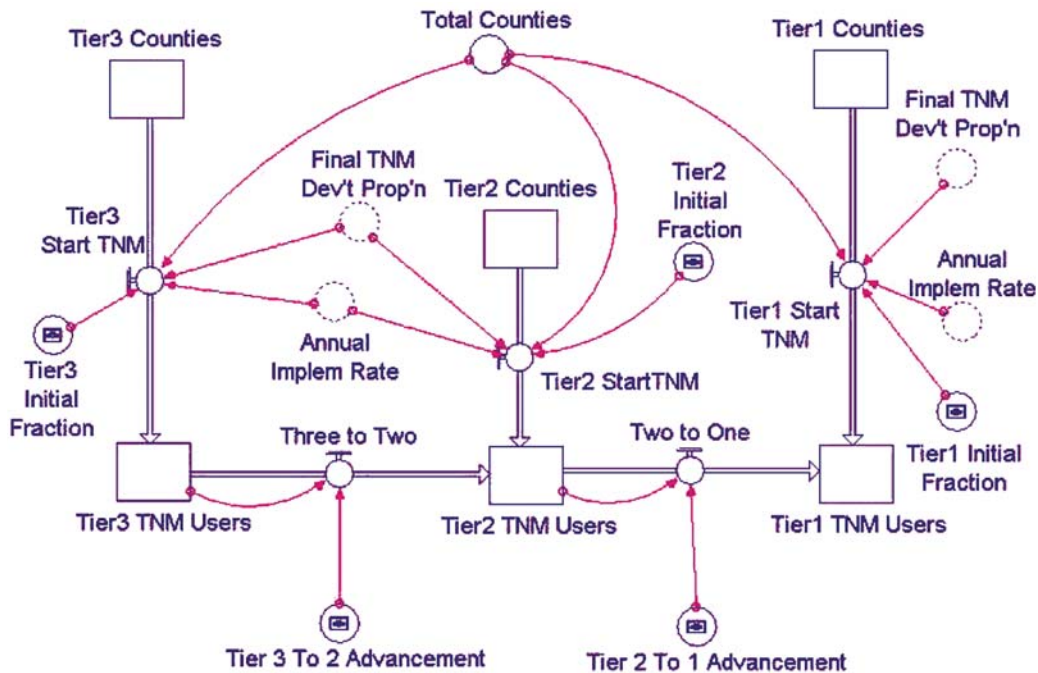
Tier3 Counties

Total Counties

Tier1 Counties

Final TNM Dev't Prop'n

Final TNM Dev't Prop'n

Tier2 Counties

Tier2 Initial Fraction

Tier3 Start TNM

Annual Implem Rate

Tier1 Start TNM

Tier3 Initial Fraction

Annual Implem Rate

Tier2 StartTNM

Three to Two

Two to One

Tier1 Initial Fraction

Tier3 TNM Users

Tier2 TNM Users

Tier1 TNM Users

Tier 3 To 2 Advancement

Tier 2 To 1 Advancement